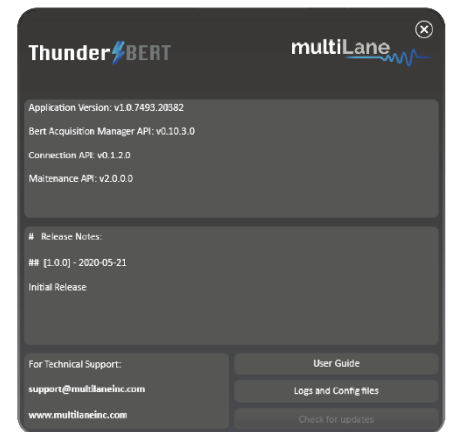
Thunder BERT

multiLane

Application Version: v1.0.7493.20382

Bert Acquisition Manager API: v0.10.3.0

Connection API: v0.1.2.0

Maitenance API: v2.0.0.0

# Release Notes:

## [1.0.0] - 2020-05-21

Initial Release

For Technical Support:

support@multilaneinc.com

www.multilaneinc.com

User Guide

Logs and Config files

Check for updates